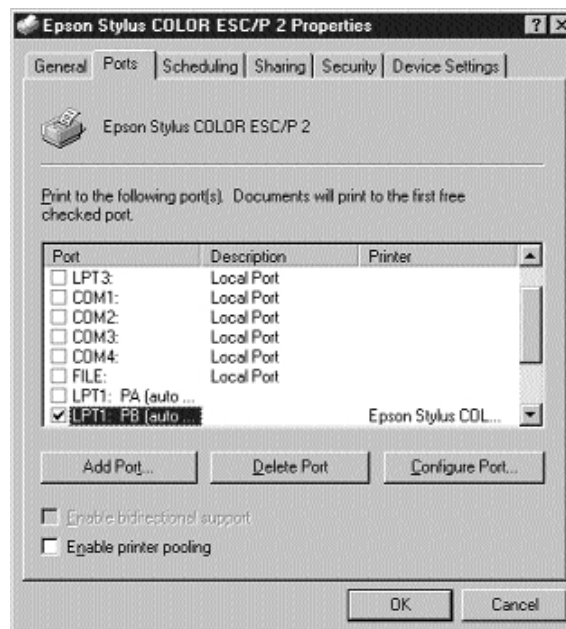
Epson Stylus COLOR ESC/P 2 Properties

? X

General | Ports | Scheduling | Sharing | Security | Device Settings

Epson Stylus COLOR ESC/P 2

Print to the following port(s). Documents will print to the first free checked port.

| Port | Description | Printer |
|---|---|---|
| LPT3: | Local Port | |
| COM1: | Local Port | |
| COM2: | Local Port | |
| COM3: | Local Port | |
| COM4: | Local Port | |
| FILE: | Local Port | |
| LPT1: PA (auto ... | | |
| LPT1: PB (auto ... | | Epson Stylus COL... |

Add Port... | Delete Port | Configure Port...

Enable bidirectional support

Enable printer pooling

OK | Cancel